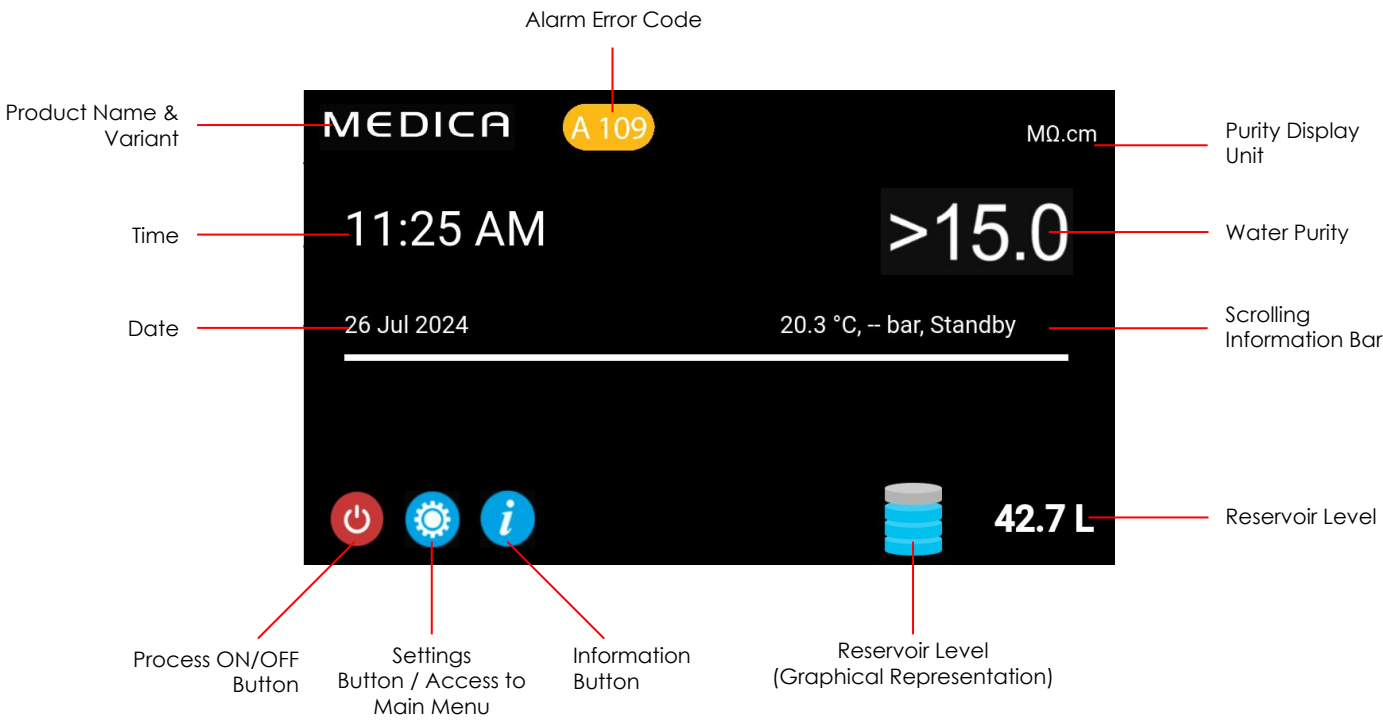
Alarm Error Code

Product Name & Variant

MEDICA

A 109

MΩ.cm

Purity Display Unit

Time

11:25 AM

>15.0

Water Purity

Date

26 Jul 2024

20.3 °C, -- bar, Standby

Scrolling Information Bar

42.7 L

Reservoir Level

Process ON/OFF Button

Settings Button / Access to Main Menu

Information Button

Reservoir Level (Graphical Representation)